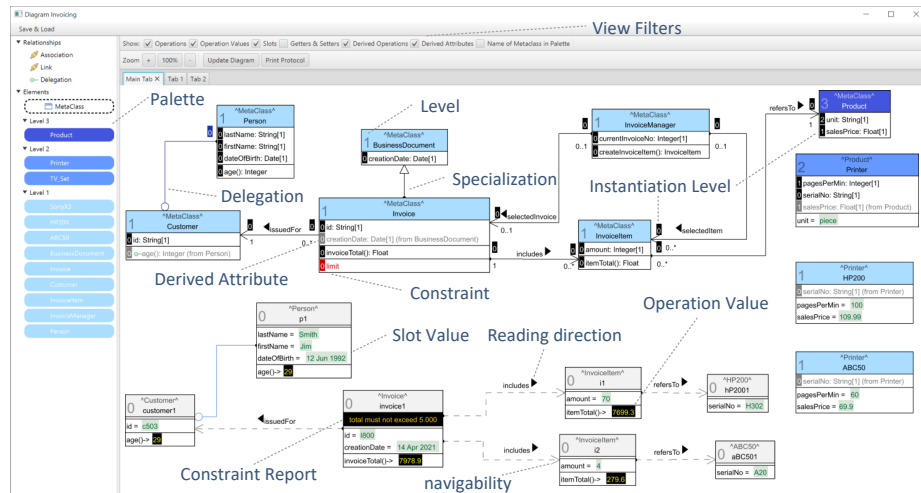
Diagram Invoicing
Save & Load

View Filters

Show: Operations Operation Values Slots Getters & Setters Derived Operations Derived Attributes Name of Metaclass in Palette
Zoom + 100% - Update Diagram Print Protocol
Main Tab × Tab 1 Tab 2

▼ Relationships
Association
Link
Delegation
▼ Elements
MetaClass
▼ Level 3
Product
▼ Level 2
Printer
TV_Set
▼ Level 1
SonyX3
HP200
ABC50
BusinessDocument
Invoice
Customer
InvoiceItem
InvoiceManager
Person

Palette

Level

1 ^MetaClass^ Person
0 lastName: String[1]
0 firstName: String[1]
0 dateOfBirth: Date[1]
0 age(): Integer

Delegation

1 ^MetaClass^ BusinessDocument
0 creationDate: Date[1]

Specialization

1 ^MetaClass^ InvoiceManager
0 currentInvoiceNo: Integer[1]
0 createInvoiceItem(): InvoiceItem

refersTo

3 ^MetaClass^ Product
2 unit: String[1]
1 salesPrice: Float[1]

Instantiation Level

2 ^Product^ Printer
1 pagesPerMin: Integer[1]
1 serialNo: String[1]
1 salesPrice: Float[1] (from Product)
unit = piece

1 ^MetaClass^ Customer
0 id: String[1]
0 age(): Integer (from Person)

issuedFor

1 ^MetaClass^ Invoice
0 id: String[1]
0 creationDate: Date[1] (from BusinessDocument)
0 invoiceTotal(): Float
0 limit

selectedInvoice

1 ^MetaClass^ InvoiceItem
0 amount: Integer[1]
0 itemTotal(): Float

selectedItem

includes

Derived Attribute

Constraint

Operation Value

1 ^Printer^ HP200
0 serialNo: String[1] (from Printer)
pagesPerMin = 100
salesPrice = 109.99

0 ^Person^ p1
lastName = Smith
firstName = Jim
dateOfBirth = 12 Jun 1992
age()-> 29

Slot Value

Reading direction

1 ^Printer^ ABC50
0 serialNo: String[1] (from Printer)
pagesPerMin = 60
salesPrice = 69.9

0 ^InvoiceItem^ i1
amount = 70
itemTotal()-> 7699.3

refersTo

0 ^HP200^ hP2001
serialNo = H302

0 ^Customer^ customer1
id = c503
age()-> 29

issuedFor

0 ^Invoice^ invoice1
total must not exceed 5.000
id = I800
creationDate = 14 Apr 2021
invoiceTotal()-> 7978.9

includes

0 ^InvoiceItem^ i2
amount = 4
itemTotal()-> 279.6

refersTo

0 ^ABC50^ aBC501
serialNo = A20

Constraint Report

navigability